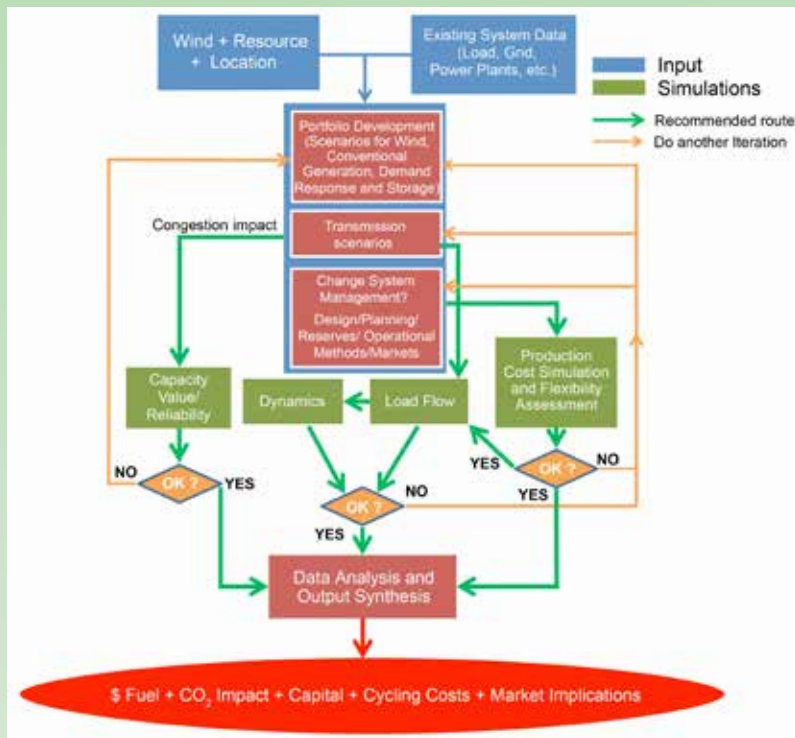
Wind + Resource + Location

Existing System Data (Load, Grid, Power Plants, etc.)

Input
Simulations
Recommended route
Do another Iteration

Portfolio Development (Scenarios for Wind, Conventional Generation, Demand Response and Storage)

Congestion impact

Transmission scenarios

Change System Management? Design/Planning/ Reserves/ Operational Methods/Markets

Production Cost Simulation and Flexibility Assessment

Capacity Value/ Reliability

Dynamics

Load Flow

YES

OK ?

NO

NO

OK ?

YES

OK ?

NO

YES

YES

Data Analysis and Output Synthesis

$ Fuel + $CO_2$ Impact + Capital + Cycling Costs + Market Implications